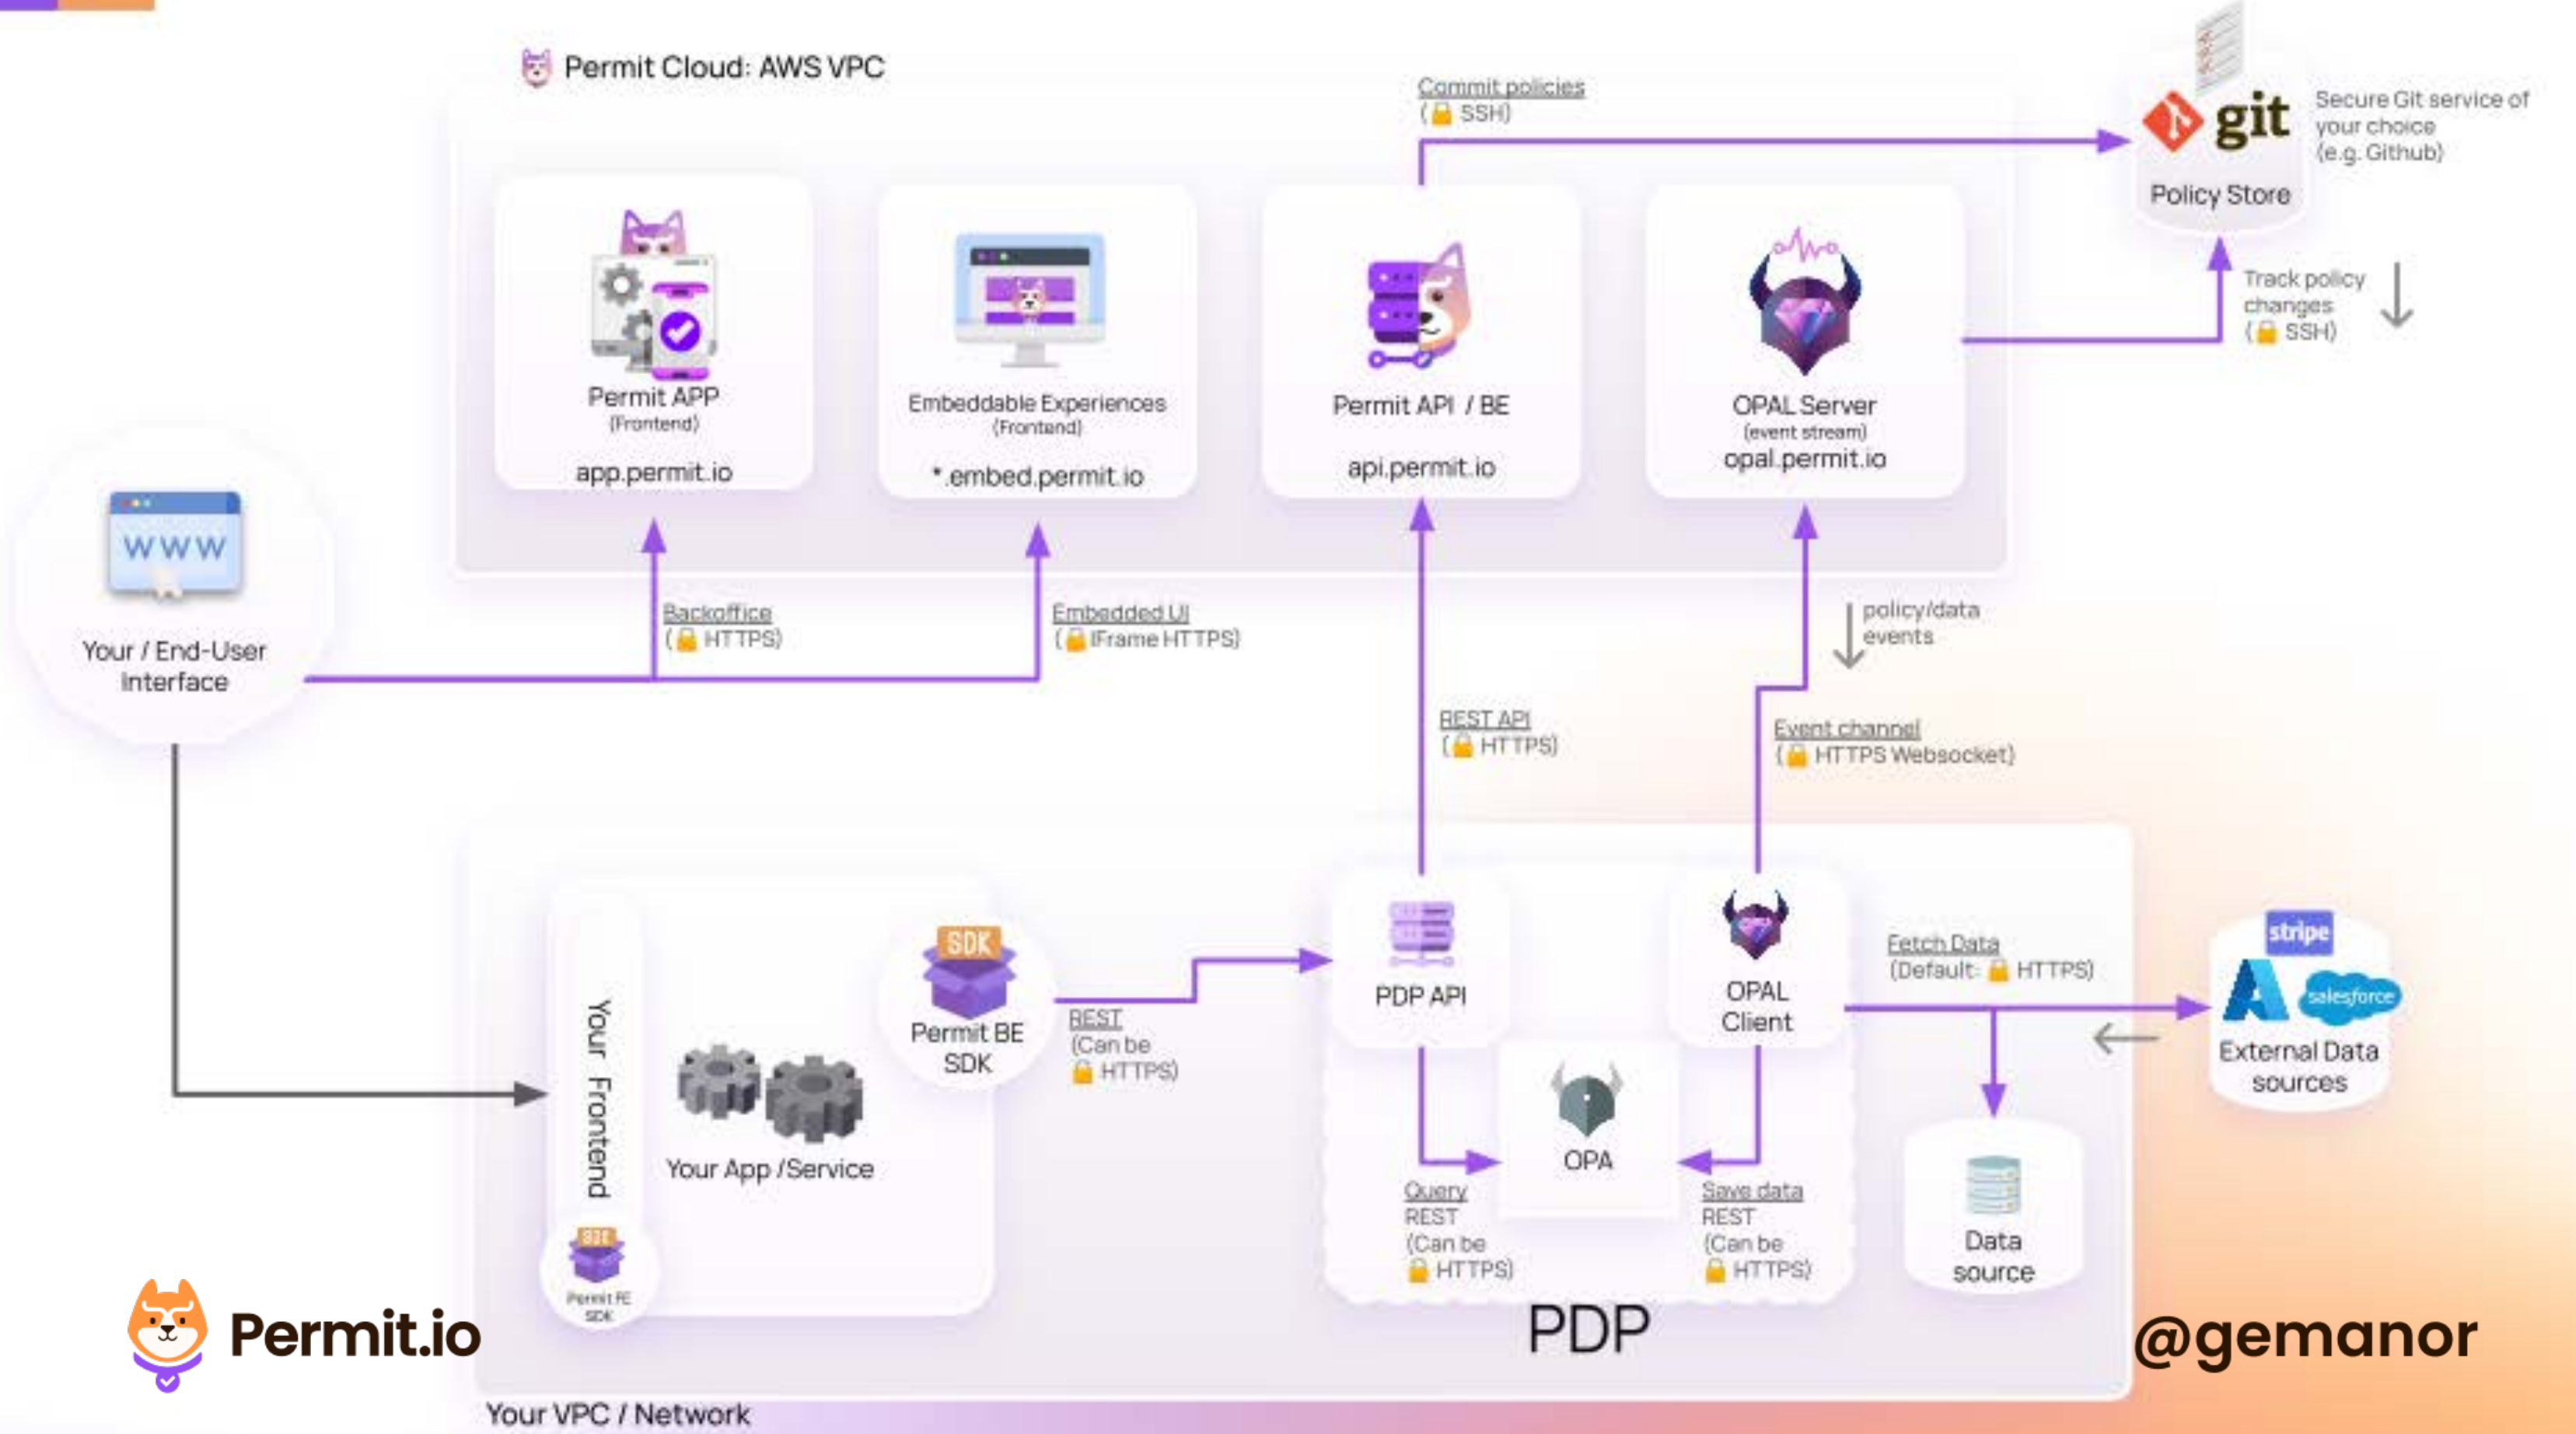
Permit Cloud: AWS VPC

Commit policies
( SSH)

git
Policy Store
Secure Git service of your choice (e.g. Github)

Track policy changes
( SSH)

Permit APP
(Frontend)
app.permit.io

Embeddable Experiences
(Frontend)
*.embed.permit.io

Permit API / BE
api.permit.io

OPAL Server
(event stream)
opal.permit.io

WWW
Your / End-User Interface

Backoffice
( HTTPS)

Embedded UI
( IFrame HTTPS)

policy/data events

REST API
( HTTPS)

Event channel
( HTTPS Websocket)

Your Frontend

SDK
Permit BE SDK

Your App /Service

REST
(Can be HTTPS)

PDP API

OPAL Client

Fetch Data
(Default: HTTPS)

stripe
salesforce
External Data sources

OPA

Query
REST
(Can be HTTPS)

Save data
REST
(Can be HTTPS)

Data source

SDK
Permit FE SDK

PDP

Permit.io

@gemanor

Your VPC / Network